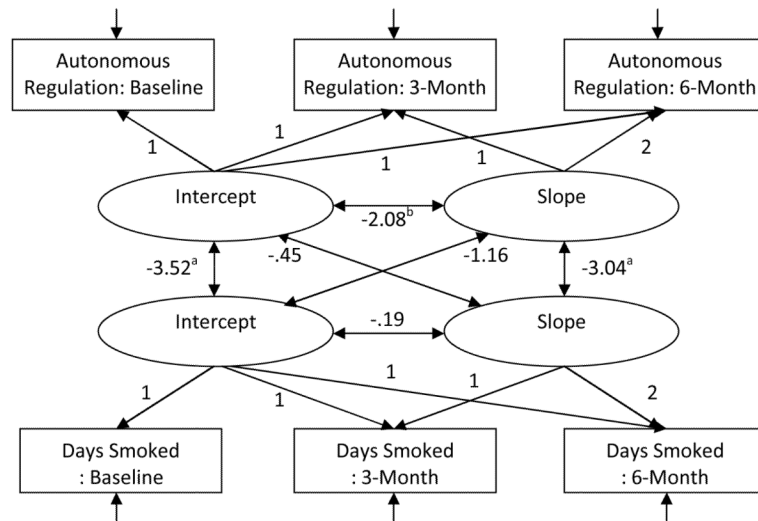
Autonomous Regulation: Baseline

Autonomous Regulation: 3-Month

Autonomous Regulation: 6-Month

1

1

1

1

2

Intercept

Slope

$-2.08^{b}$

$-3.52^{a}$

-.45

-1.16

$-3.04^{a}$

Intercept

Slope

-.19

1

1

1

1

2

Days Smoked : Baseline

Days Smoked : 3-Month

Days Smoked : 6-Month